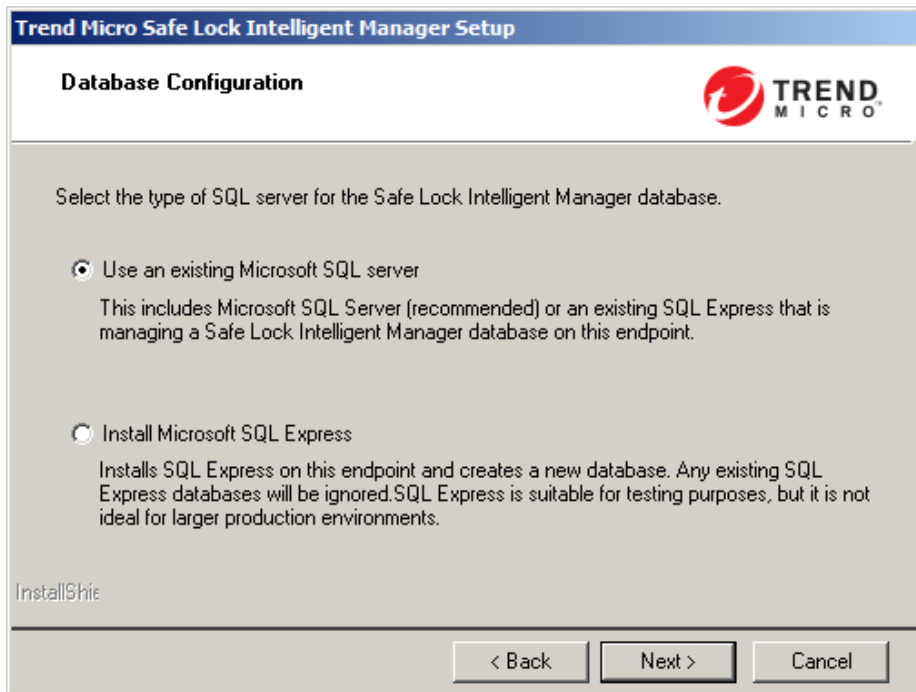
Trend Micro Safe Lock Intelligent Manager Setup

Database Configuration

TREND MICRO

Select the type of SQL server for the Safe Lock Intelligent Manager database.

Use an existing Microsoft SQL server

This includes Microsoft SQL Server (recommended) or an existing SQL Express that is managing a Safe Lock Intelligent Manager database on this endpoint.

Install Microsoft SQL Express

Installs SQL Express on this endpoint and creates a new database. Any existing SQL Express databases will be ignored.SQL Express is suitable for testing purposes, but it is not ideal for larger production environments.

InstallShie

< Back

Next >

Cancel